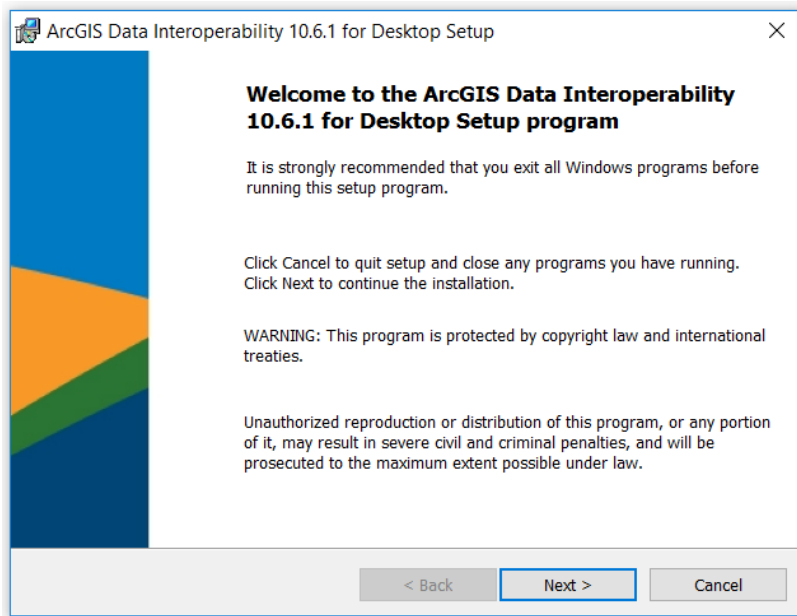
ArcGIS Data Interoperability 10.6.1 for Desktop Setup

Welcome to the ArcGIS Data Interoperability 10.6.1 for Desktop Setup program

It is strongly recommended that you exit all Windows programs before running this setup program.

Click Cancel to quit setup and close any programs you have running. Click Next to continue the installation.

WARNING: This program is protected by copyright law and international treaties.

Unauthorized reproduction or distribution of this program, or any portion of it, may result in severe civil and criminal penalties, and will be prosecuted to the maximum extent possible under law.

< Back
Next >
Cancel